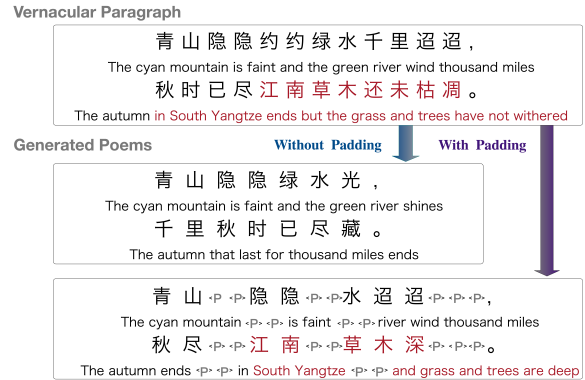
Vernacular Paragraph

青山隐隐约约绿水千里迢迢，
The cyan mountain is faint and the green river wind thousand miles
秋时已尽江南草木还未枯凋。
The autumn in South Yangtze ends but the grass and trees have not withered

Generated Poems

Without Padding

With Padding

青山隐隐绿水光，
The cyan mountain is faint and the green river shines
千里秋时已尽藏。
The autumn that last for thousand miles ends

青山<P><P>隐隐<P><P>水迢迢<P><P><P>，
The cyan mountain <P><P> is faint <P><P> river wind thousand miles
秋尽<P><P>江南<P><P>草木深<P><P><P>。
The autumn ends <P><P> in South Yangtze <P><P> and grass and trees are deep